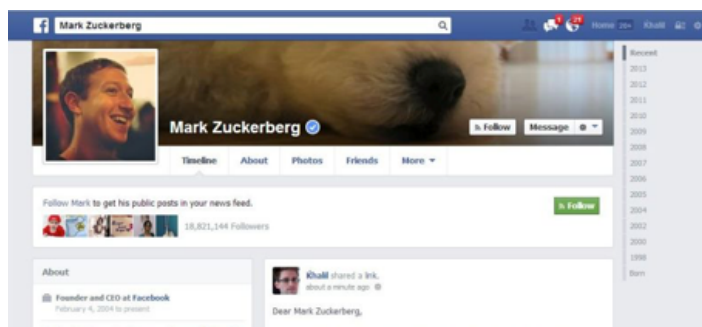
Mark Zuckerberg

Home 20+ Khalil

Recent
2013
2012
2011
2010
2009
2008
2007
2006
2005
2004
2002
2000
1998
Born

Mark Zuckerberg

Follow
Message

Timeline
About
Photos
Friends
More

Follow Mark to get his public posts in your news feed.

Follow

18,821,144 Followers

About

Founder and CEO at Facebook
February 4, 2004 to present

Khalil shared a link.
about a minute ago

Dear Mark Zuckerberg,